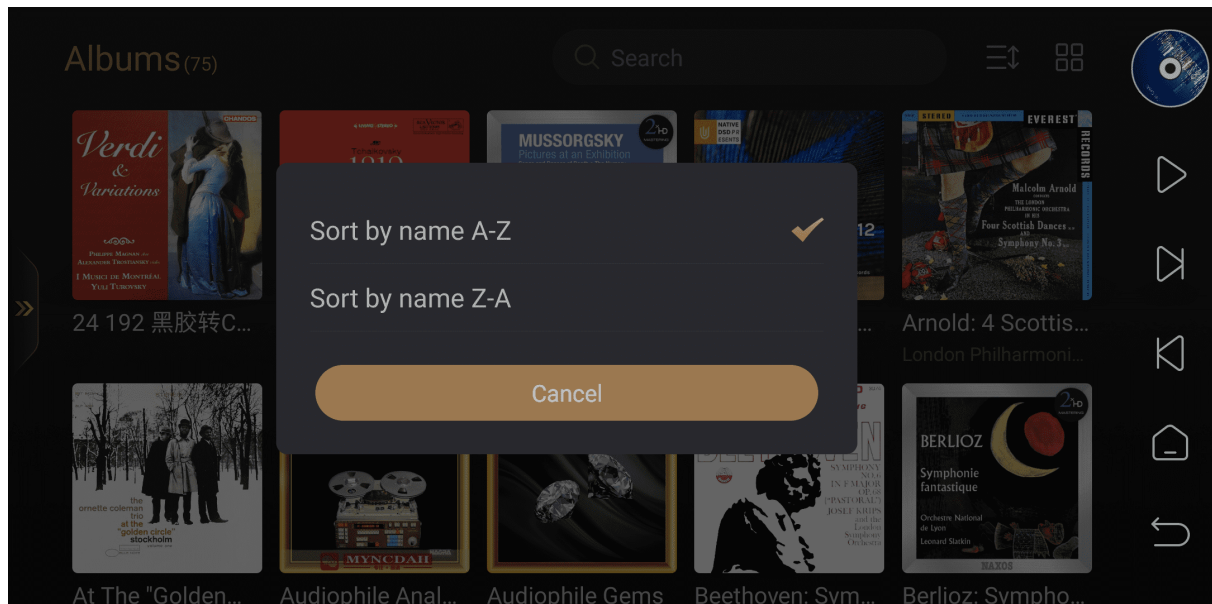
Albums(75)

Search

Verdi & Variations

MUSSORGSKY Pictures at an Exhibition

Malcolm Arnold
THE LONDON PHILHARMONIC ORCHESTRA
Four Scottish Dances
Symphony No. 3

Sort by name A-Z

Sort by name Z-A

Cancel

24 192 黑胶转C...

Arnold: 4 Scottis...

London Philharmoni...

the ornette coleman trio at the "golden circle" stockholm

BERLIOZ
Symphonie fantastique
Orchestre National de Lyon
Leonard Slatkin
NAXOS

At The "Golden...

Audiophile Anal...

Audiophile Gems

Beethoven: Sym...

Berlioz: Sympho...